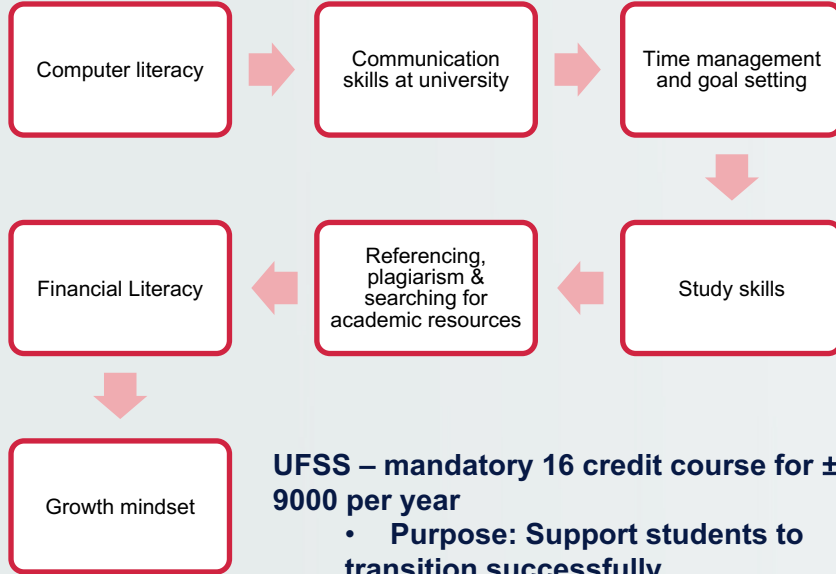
Computer literacy

Communication skills at university

Time management and goal setting

Study skills

Referencing, plagiarism & searching for academic resources

Financial Literacy

Growth mindset

UFSS – mandatory 16 credit course for ± 9000 per year

• Purpose: Support students to transition successfully